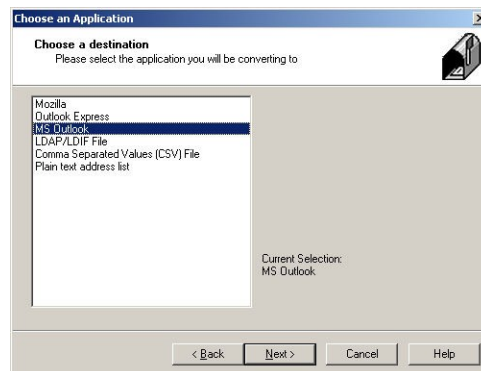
Choose an Application

Choose a destination
Please select the application you will be converting to

Mozilla
Outlook Express
MS Outlook
LDAP/LDIF File
Comma Separated Values (CSV) File
Plain text address list

Current Selection:
MS Outlook

< Back
Next >
Cancel
Help